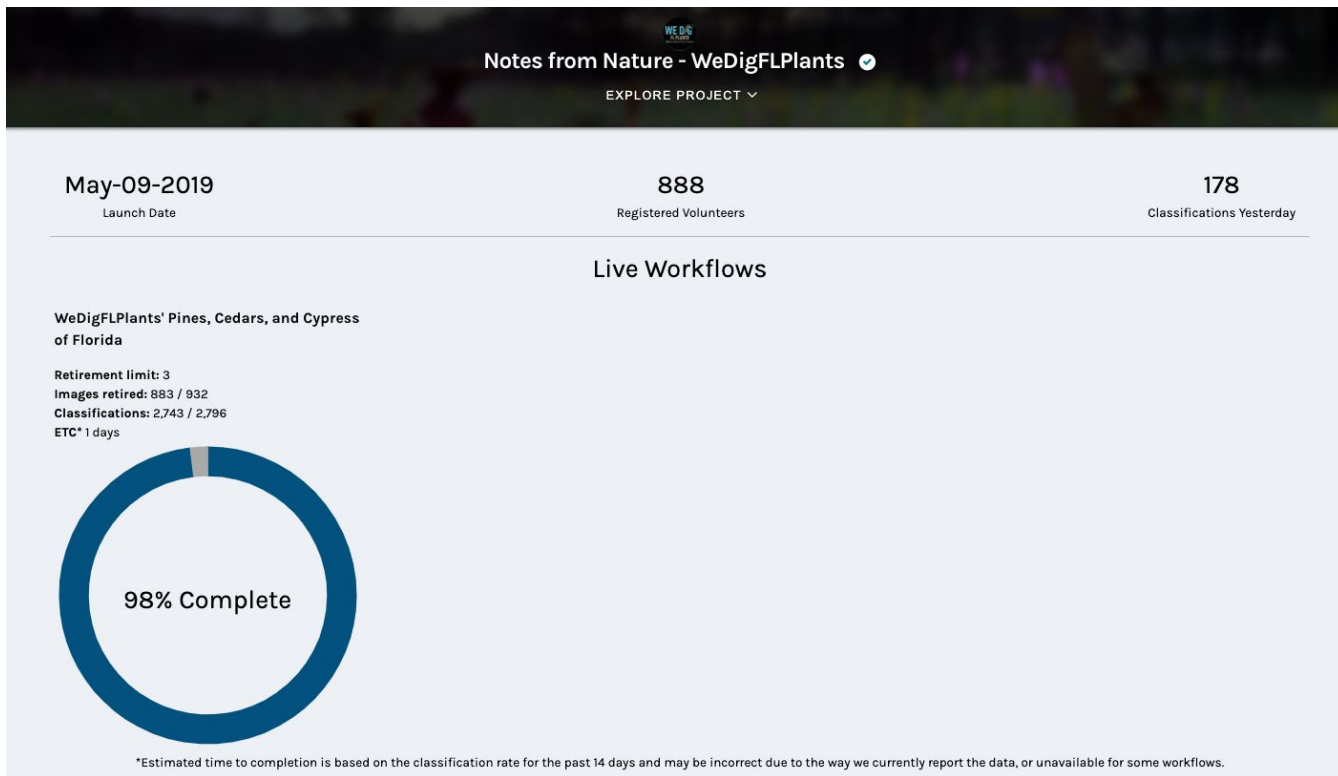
WE DIG FL PLANTS

Notes from Nature - WeDigFLPlants

EXPLORE PROJECT

May-09-2019
Launch Date

888
Registered Volunteers

178
Classifications Yesterday

Live Workflows

WeDigFLPlants' Pines, Cedars, and Cypress of Florida

Retirement limit: 3
Images retired: 883 / 932
Classifications: 2,743 / 2,796
ETC* 1 days

98% Complete

*Estimated time to completion is based on the classification rate for the past 14 days and may be incorrect due to the way we currently report the data, or unavailable for some workflows.